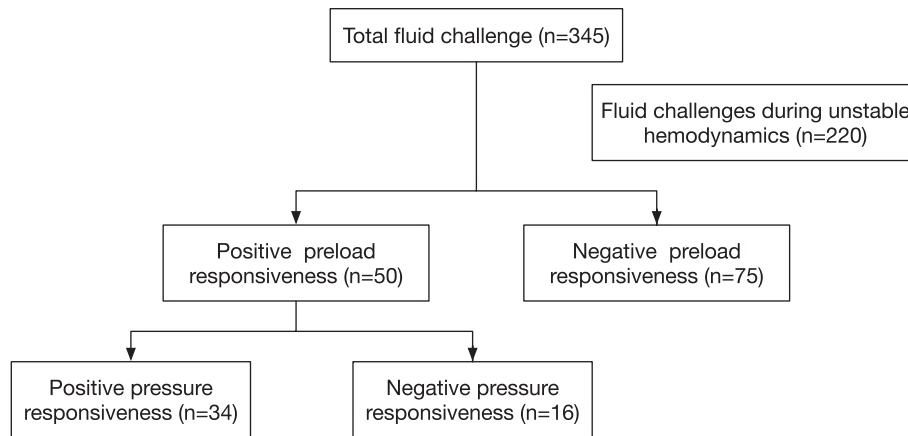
Total fluid challenge (n=345)

Fluid challenges during unstable hemodynamics (n=220)

Positive preload responsiveness (n=50)

Negative preload responsiveness (n=75)

Positive pressure responsiveness (n=34)

Negative pressure responsiveness (n=16)